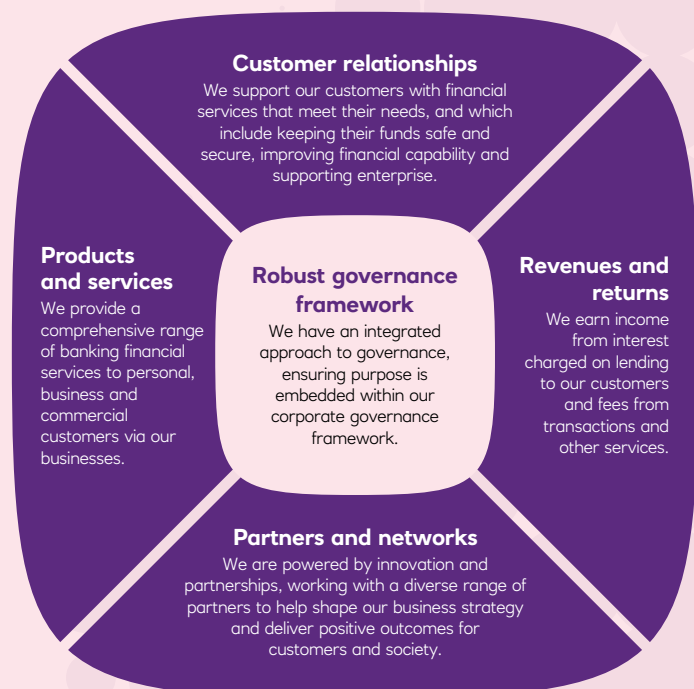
Customer relationships
We support our customers with financial services that meet their needs, and which include keeping their funds safe and secure, improving financial capability and supporting enterprise.

Products and services
We provide a comprehensive range of banking financial services to personal, business and commercial customers via our businesses.

Robust governance framework
We have an integrated approach to governance, ensuring purpose is embedded within our corporate governance framework.

Revenues and returns
We earn income from interest charged on lending to our customers and fees from transactions and other services.

Partners and networks
We are powered by innovation and partnerships, working with a diverse range of partners to help shape our business strategy and deliver positive outcomes for customers and society.